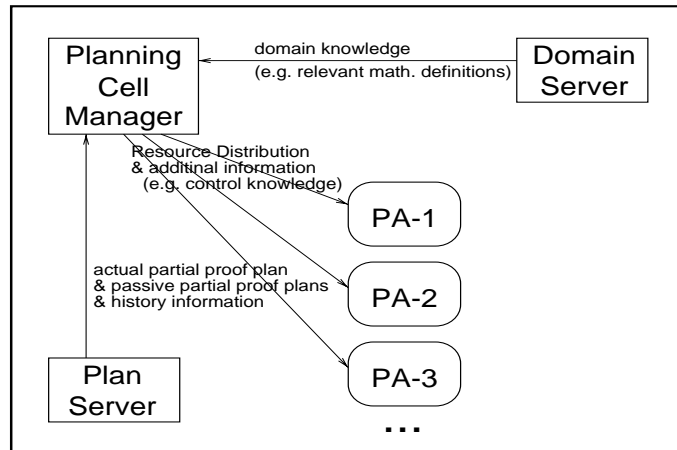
Planning Cell Manager

domain knowledge
(e.g. relevant math. definitions)

Domain Server

Resource Distribution
& additinal information
(e.g. control knowledge)

PA-1

PA-2

PA-3

...

actual partial proof plan
& passive partial proof plans
& history information

Plan Server